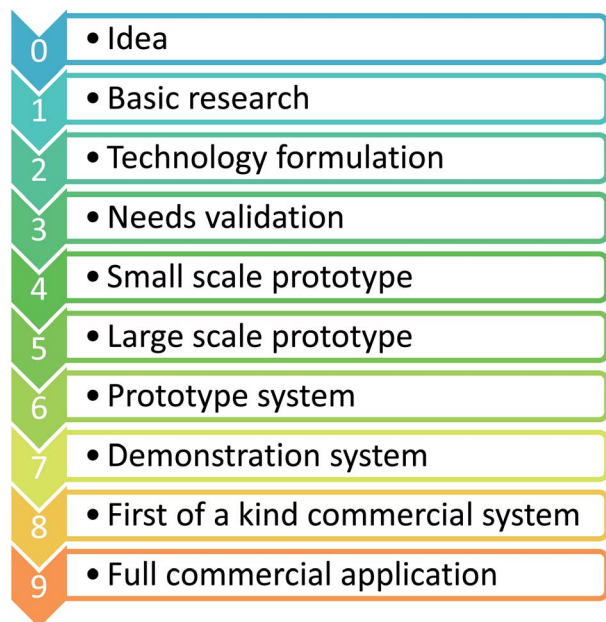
0
• Idea

1
• Basic research

2
• Technology formulation

3
• Needs validation

4
• Small scale prototype

5
• Large scale prototype

6
• Prototype system

7
• Demonstration system

8
• First of a kind commercial system

9
• Full commercial application